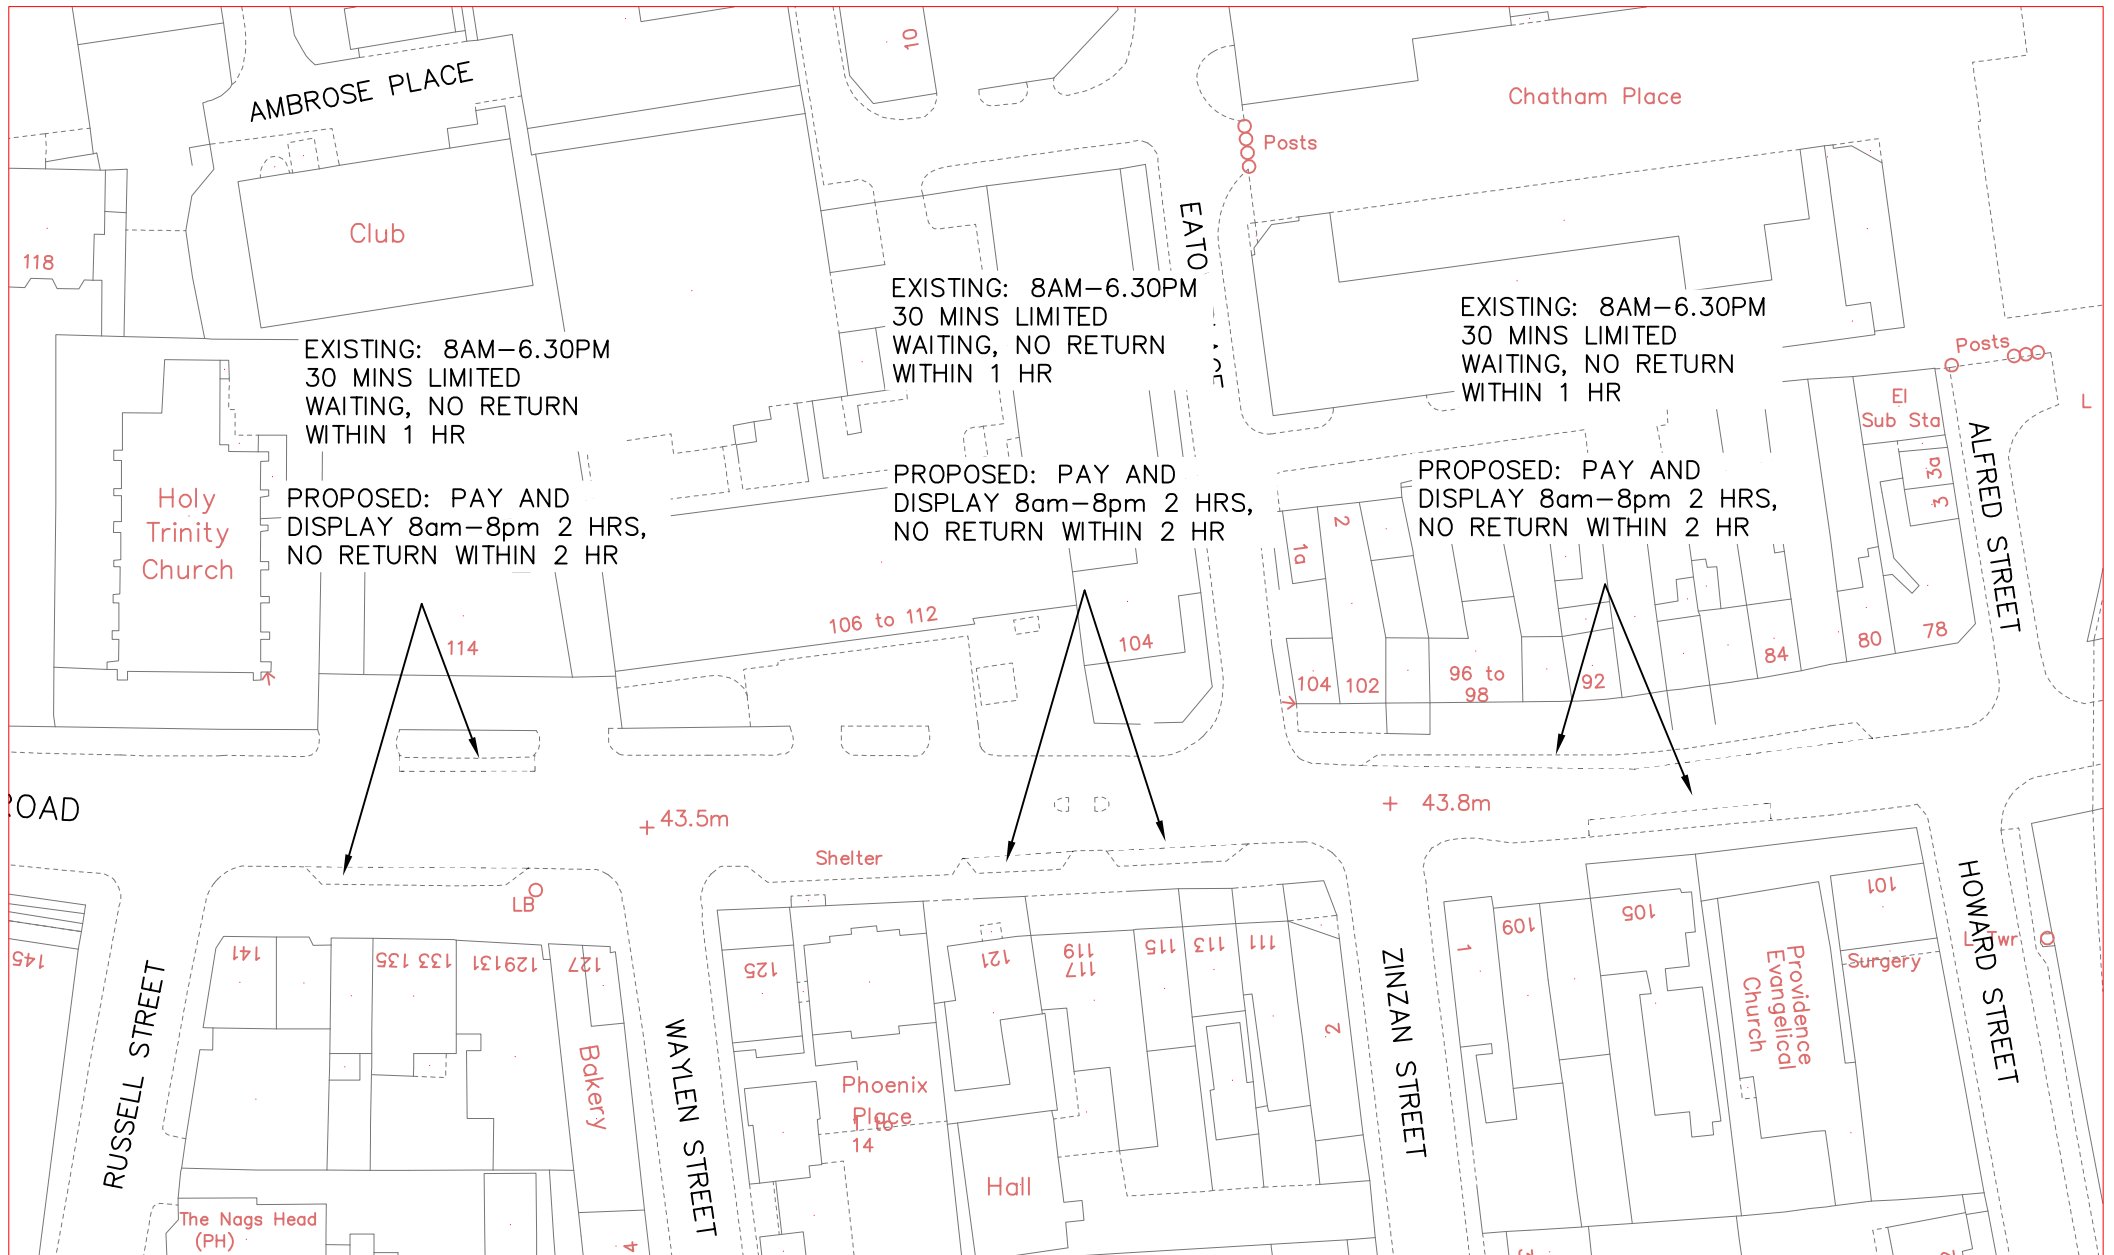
AMBROSE PLACE

10

Chatham Place

Posts

Club

118

EATO

EXISTING: 8AM–6.30PM 30 MINS LIMITED WAITING, NO RETURN WITHIN 1 HR

EXISTING: 8AM–6.30PM 30 MINS LIMITED WAITING, NO RETURN WITHIN 1 HR

EXISTING: 8AM–6.30PM 30 MINS LIMITED WAITING, NO RETURN WITHIN 1 HR

Posts

El Sub Sta

ALFRED STREET

Holy Trinity Church

PROPOSED: PAY AND DISPLAY 8am–8pm 2 HRS, NO RETURN WITHIN 2 HR

PROPOSED: PAY AND DISPLAY 8am–8pm 2 HRS, NO RETURN WITHIN 2 HR

PROPOSED: PAY AND DISPLAY 8am–8pm 2 HRS, NO RETURN WITHIN 2 HR

3a

3

1a

2

114

106 to 112

104

104 102

96 to 98

92

84

80

78

L

ROAD

+ 43.5m

+ 43.8m

Shelter

LB

145

141

135 133

131 129

127

125

121

119 117

115

113

111

2

109

105

101

1

L Twr

Surgery

Providence Evangelical Church

HOWARD STREET

RUSSELL STREET

Bakery

WAYLEN STREET

Phoenix Place

1 to 14

Hall

ZINZAN STREET

The Nags Head (PH)

4